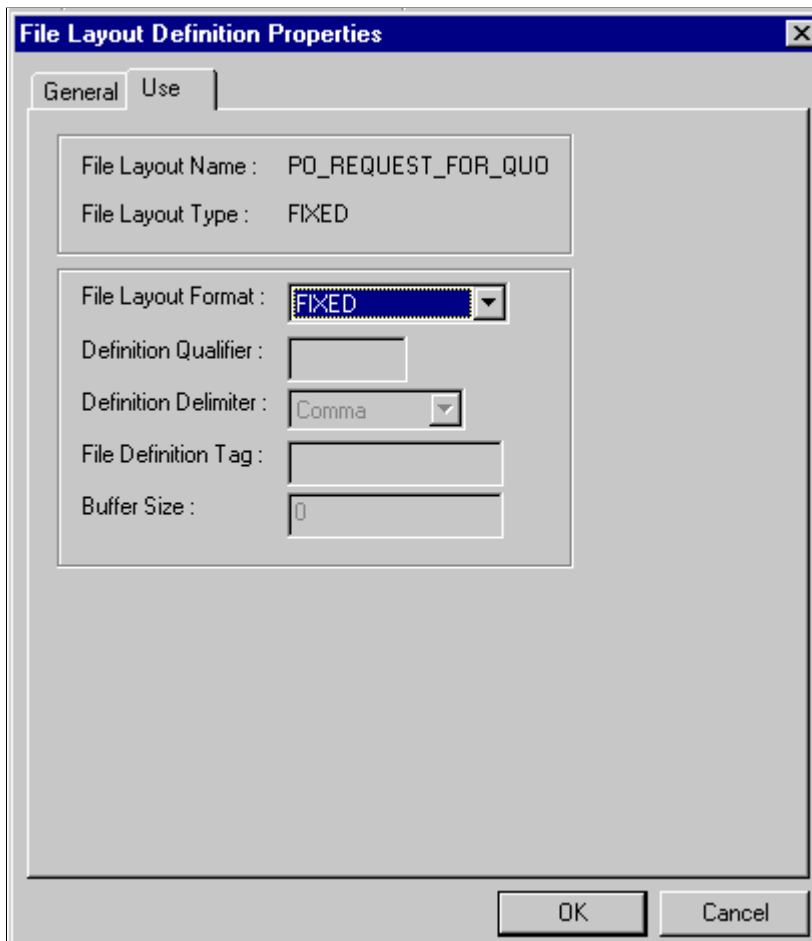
File Layout Definition Properties

General Use

File Layout Name : PO_REQUEST_FOR_QUO
File Layout Type : FIXED

File Layout Format : FIXED
Definition Qualifier :
Definition Delimiter : Comma
File Definition Tag :
Buffer Size : 0

OK Cancel